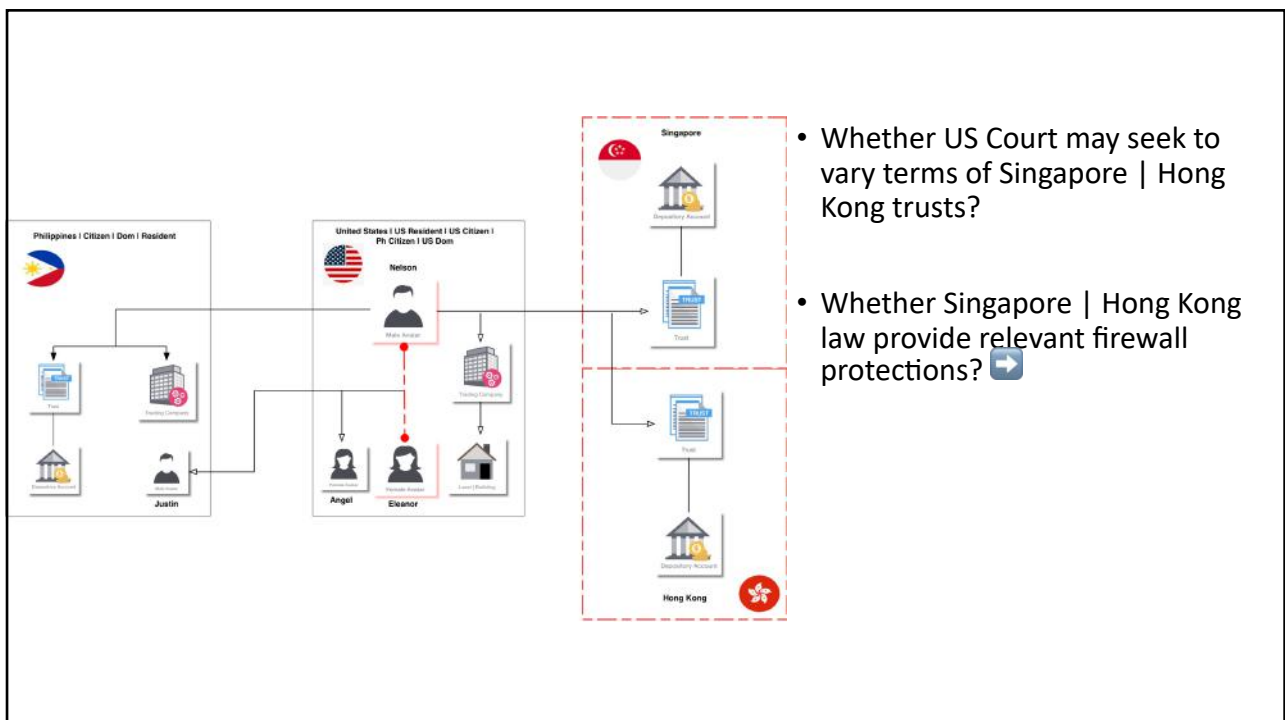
Philippines | Citizen | Dom | Resident

TRUST
Trust

Trading Company

Depository Account

Male Avatar
Justin

United States | US Resident | US Citizen | Ph Citizen | US Dom

Nelson
Male Avatar

Trading Company

Female Avatar
Angel

Female Avatar
Eleanor

Land | Building

Singapore

Depository Account

TRUST
Trust

TRUST
Trust

Depository Account

Hong Kong

• Whether US Court may seek to vary terms of Singapore | Hong Kong trusts?

• Whether Singapore | Hong Kong law provide relevant firewall protections? ➡️